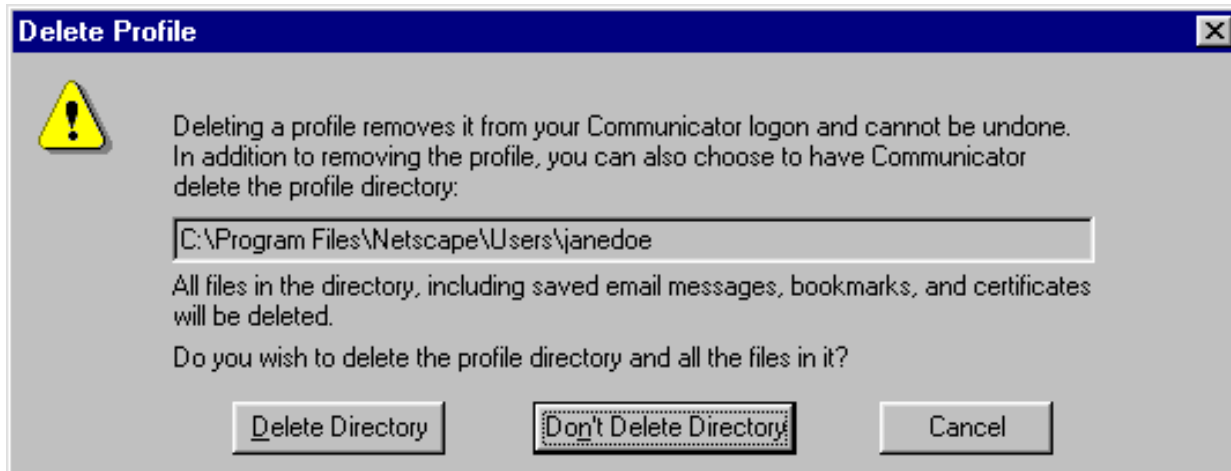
Delete Profile

Deleting a profile removes it from your Communicator logon and cannot be undone. In addition to removing the profile, you can also choose to have Communicator delete the profile directory:

C:\Program Files\Netscape\Users\janedoe

All files in the directory, including saved email messages, bookmarks, and certificates will be deleted.

Do you wish to delete the profile directory and all the files in it?

Delete Directory

Don't Delete Directory

Cancel